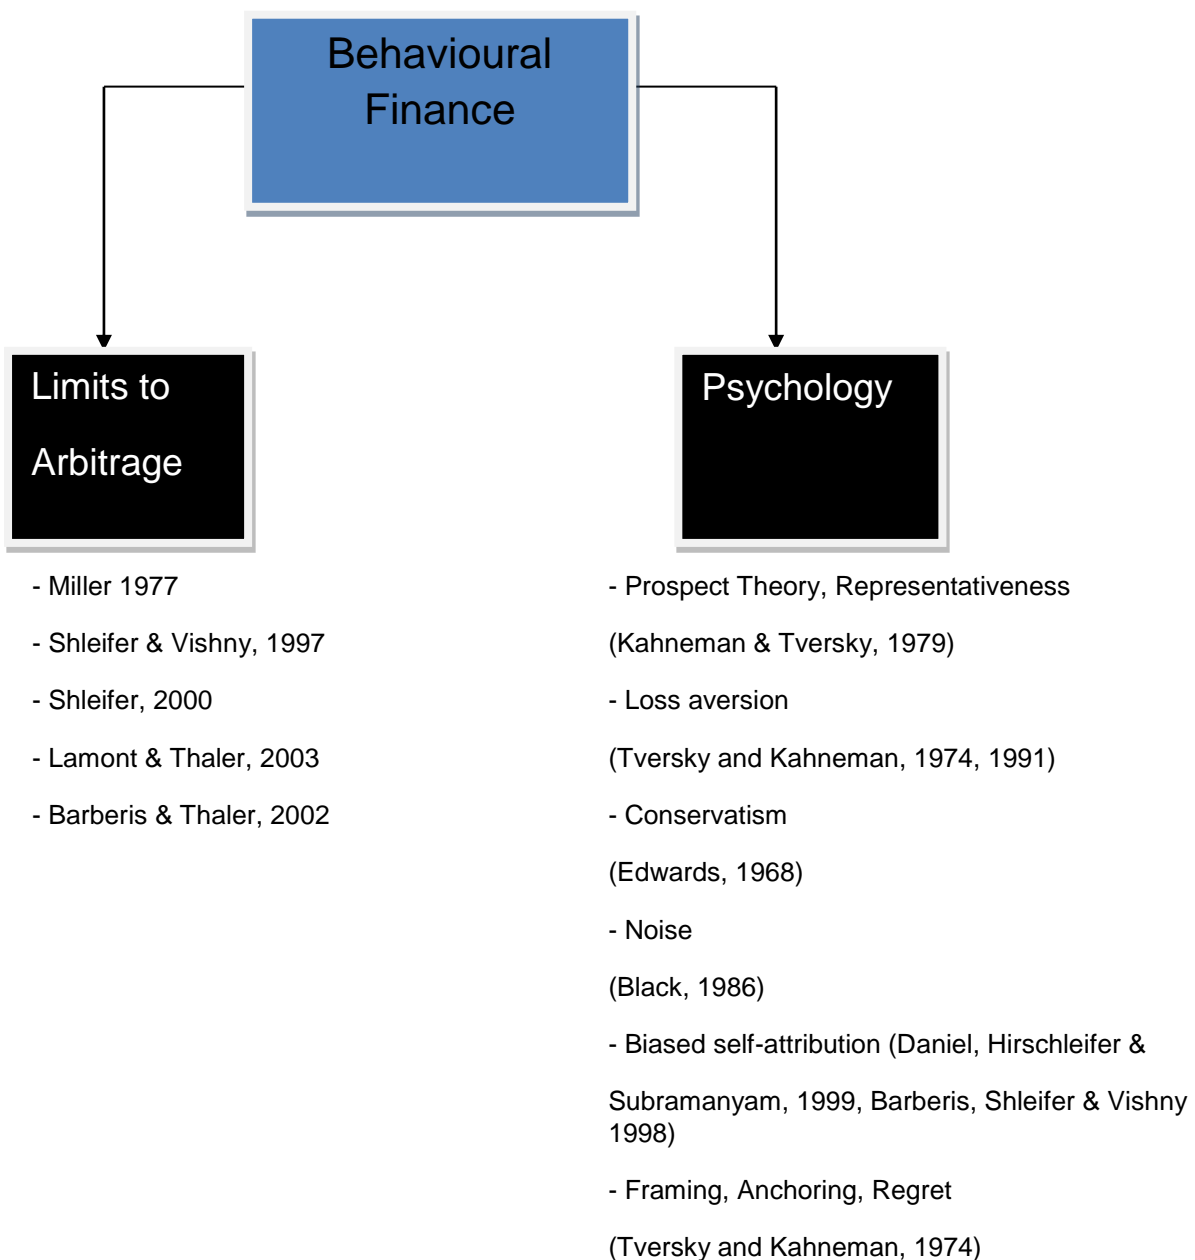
Behavioural Finance

Limits to Arbitrage

- Miller 1977

- Shleifer & Vishny, 1997

- Shleifer, 2000

- Lamont & Thaler, 2003

- Barberis & Thaler, 2002

Psychology

- Prospect Theory, Representativeness

(Kahneman & Tversky, 1979)

- Loss aversion

(Tversky and Kahneman, 1974, 1991)

- Conservatism

(Edwards, 1968)

- Noise

(Black, 1986)

- Biased self-attribution (Daniel, Hirschleifer & Subramanyam, 1999, Barberis, Shleifer & Vishny 1998)

- Framing, Anchoring, Regret

(Tversky and Kahneman, 1974)